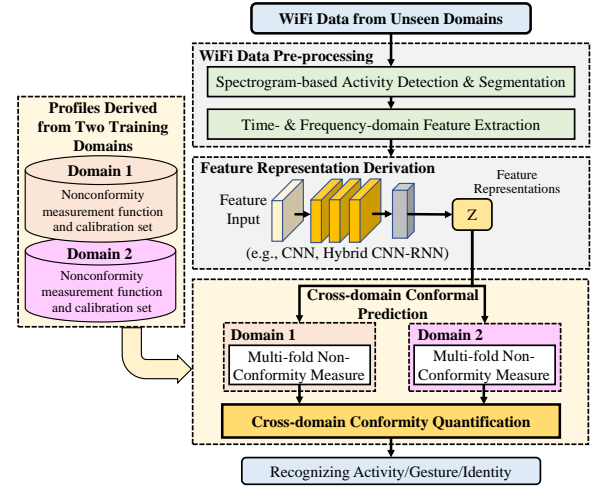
WiFi Data from Unseen Domains

WiFi Data Pre-processing

Spectrogram-based Activity Detection & Segmentation

Time- & Frequency-domain Feature Extraction

Profiles Derived from Two Training Domains

Domain 1

Nonconformity measurement function and calibration set

Domain 2

Nonconformity measurement function and calibration set

Feature Representation Derivation

Feature Input

Feature Representations

Z

(e.g., CNN, Hybrid CNN-RNN)

Cross-domain Conformal Prediction

Domain 1

Multi-fold Non-Conformity Measure

Domain 2

Multi-fold Non-Conformity Measure

Cross-domain Conformity Quantification

Recognizing Activity/Gesture/Identity